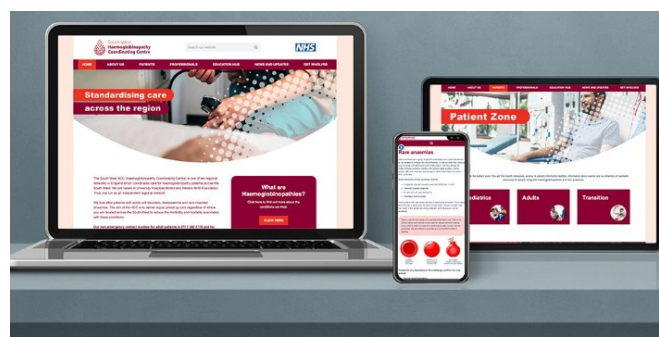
South West Haemoglobinopathy Coordinating Centre

Search our website

NHS

HOME ABOUT US PATIENTS PROFESSIONALS EDUCATION HUB NEWS AND UPDATES GET INVOLVED

Standardising care across the region

The South West HCC (Haemoglobinopathy Coordinating Centre) is one of ten regional networks in England which coordinates care for haemoglobinopathy patients across the South West. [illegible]

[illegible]

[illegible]

What are Haemoglobinopathies?

Click here to find out more about the conditions we treat

LEARN MORE

HOME ABOUT US PATIENTS PROFESSIONALS EDUCATION HUB NEWS AND UPDATES GET INVOLVED

Patient Zone

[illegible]

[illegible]diatrics

Adults

Transition

Rare anaemias

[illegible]